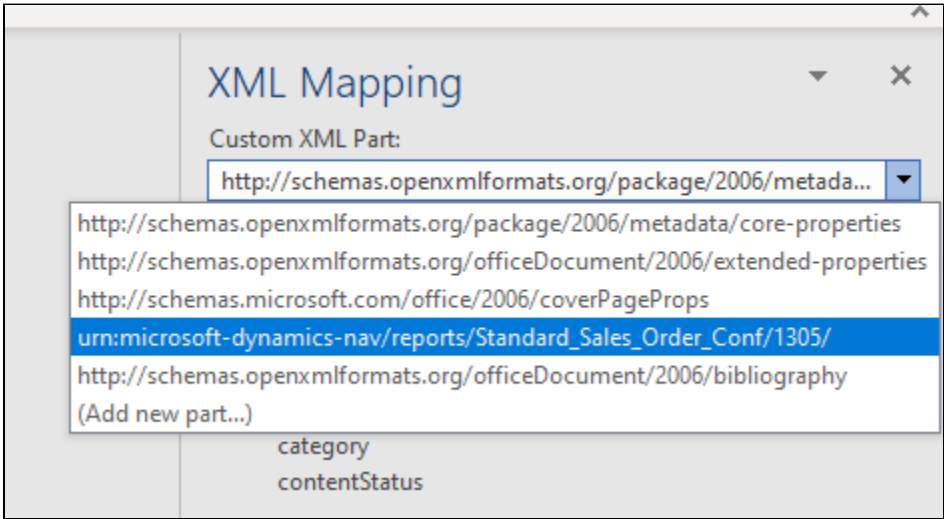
XML Mapping

Custom XML Part:

http://schemas.openxmlformats.org/package/2006/metada...

http://schemas.openxmlformats.org/package/2006/metadata/core-properties
http://schemas.openxmlformats.org/officeDocument/2006/extended-properties
http://schemas.microsoft.com/office/2006/coverPageProps
urn:microsoft-dynamics-nav/reports/Standard_Sales_Order_Conf/1305/
http://schemas.openxmlformats.org/officeDocument/2006/bibliography
(Add new part...)

category
contentStatus